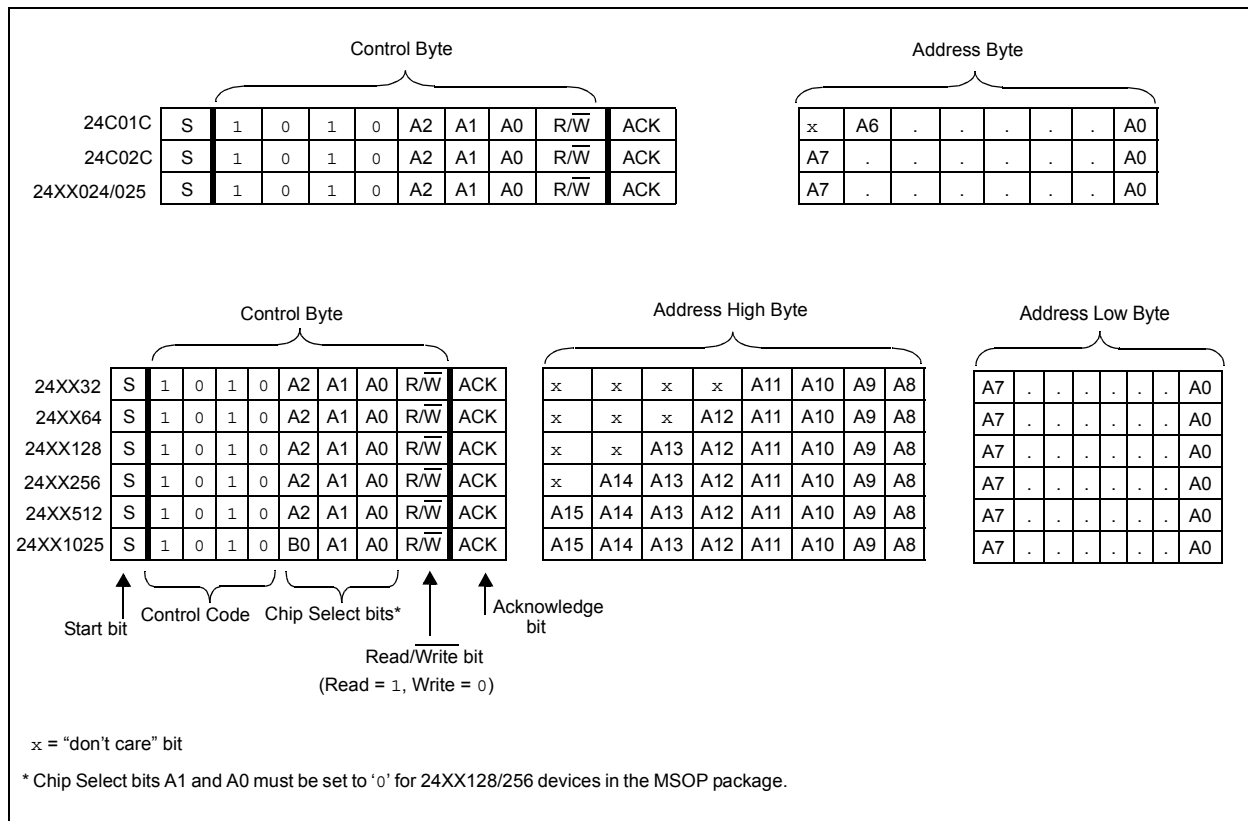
Control Byte

Address Byte

| | | | | | | | | | | |
|---|---|---|---|---|---|---|---|---|---|---|
| 24C01C | S | 1 | 0 | 1 | 0 | A2 | A1 | A0 | R/$\overline{W}$ | ACK |
| 24C02C | S | 1 | 0 | 1 | 0 | A2 | A1 | A0 | R/$\overline{W}$ | ACK |
| 24XX024/025 | S | 1 | 0 | 1 | 0 | A2 | A1 | A0 | R/$\overline{W}$ | ACK |

| | | | | | | | |
|---|---|---|---|---|---|---|---|
| x | A6 | . | . | . | . | . | A0 |
| A7 | . | . | . | . | . | . | A0 |
| A7 | . | . | . | . | . | . | A0 |

Control Byte

Address High Byte

Address Low Byte

| | | | | | | | | | | |
|---|---|---|---|---|---|---|---|---|---|---|
| 24XX32 | S | 1 | 0 | 1 | 0 | A2 | A1 | A0 | R/$\overline{W}$ | ACK |
| 24XX64 | S | 1 | 0 | 1 | 0 | A2 | A1 | A0 | R/$\overline{W}$ | ACK |
| 24XX128 | S | 1 | 0 | 1 | 0 | A2 | A1 | A0 | R/$\overline{W}$ | ACK |
| 24XX256 | S | 1 | 0 | 1 | 0 | A2 | A1 | A0 | R/$\overline{W}$ | ACK |
| 24XX512 | S | 1 | 0 | 1 | 0 | A2 | A1 | A0 | R/$\overline{W}$ | ACK |
| 24XX1025 | S | 1 | 0 | 1 | 0 | B0 | A1 | A0 | R/$\overline{W}$ | ACK |

| | | | | | | | |
|---|---|---|---|---|---|---|---|
| x | x | x | x | A11 | A10 | A9 | A8 |
| x | x | x | A12 | A11 | A10 | A9 | A8 |
| x | x | A13 | A12 | A11 | A10 | A9 | A8 |
| x | A14 | A13 | A12 | A11 | A10 | A9 | A8 |
| A15 | A14 | A13 | A12 | A11 | A10 | A9 | A8 |
| A15 | A14 | A13 | A12 | A11 | A10 | A9 | A8 |

| | | | | | | | |
|---|---|---|---|---|---|---|---|
| A7 | . | . | . | . | . | . | A0 |
| A7 | . | . | . | . | . | . | A0 |
| A7 | . | . | . | . | . | . | A0 |
| A7 | . | . | . | . | . | . | A0 |
| A7 | . | . | . | . | . | . | A0 |
| A7 | . | . | . | . | . | . | A0 |

Start bit

Control Code

Chip Select bits*

Read/$\overline{\text{Write}}$ bit
(Read = 1, Write = 0)

Acknowledge bit

x = "don't care" bit

* Chip Select bits A1 and A0 must be set to '0' for 24XX128/256 devices in the MSOP package.